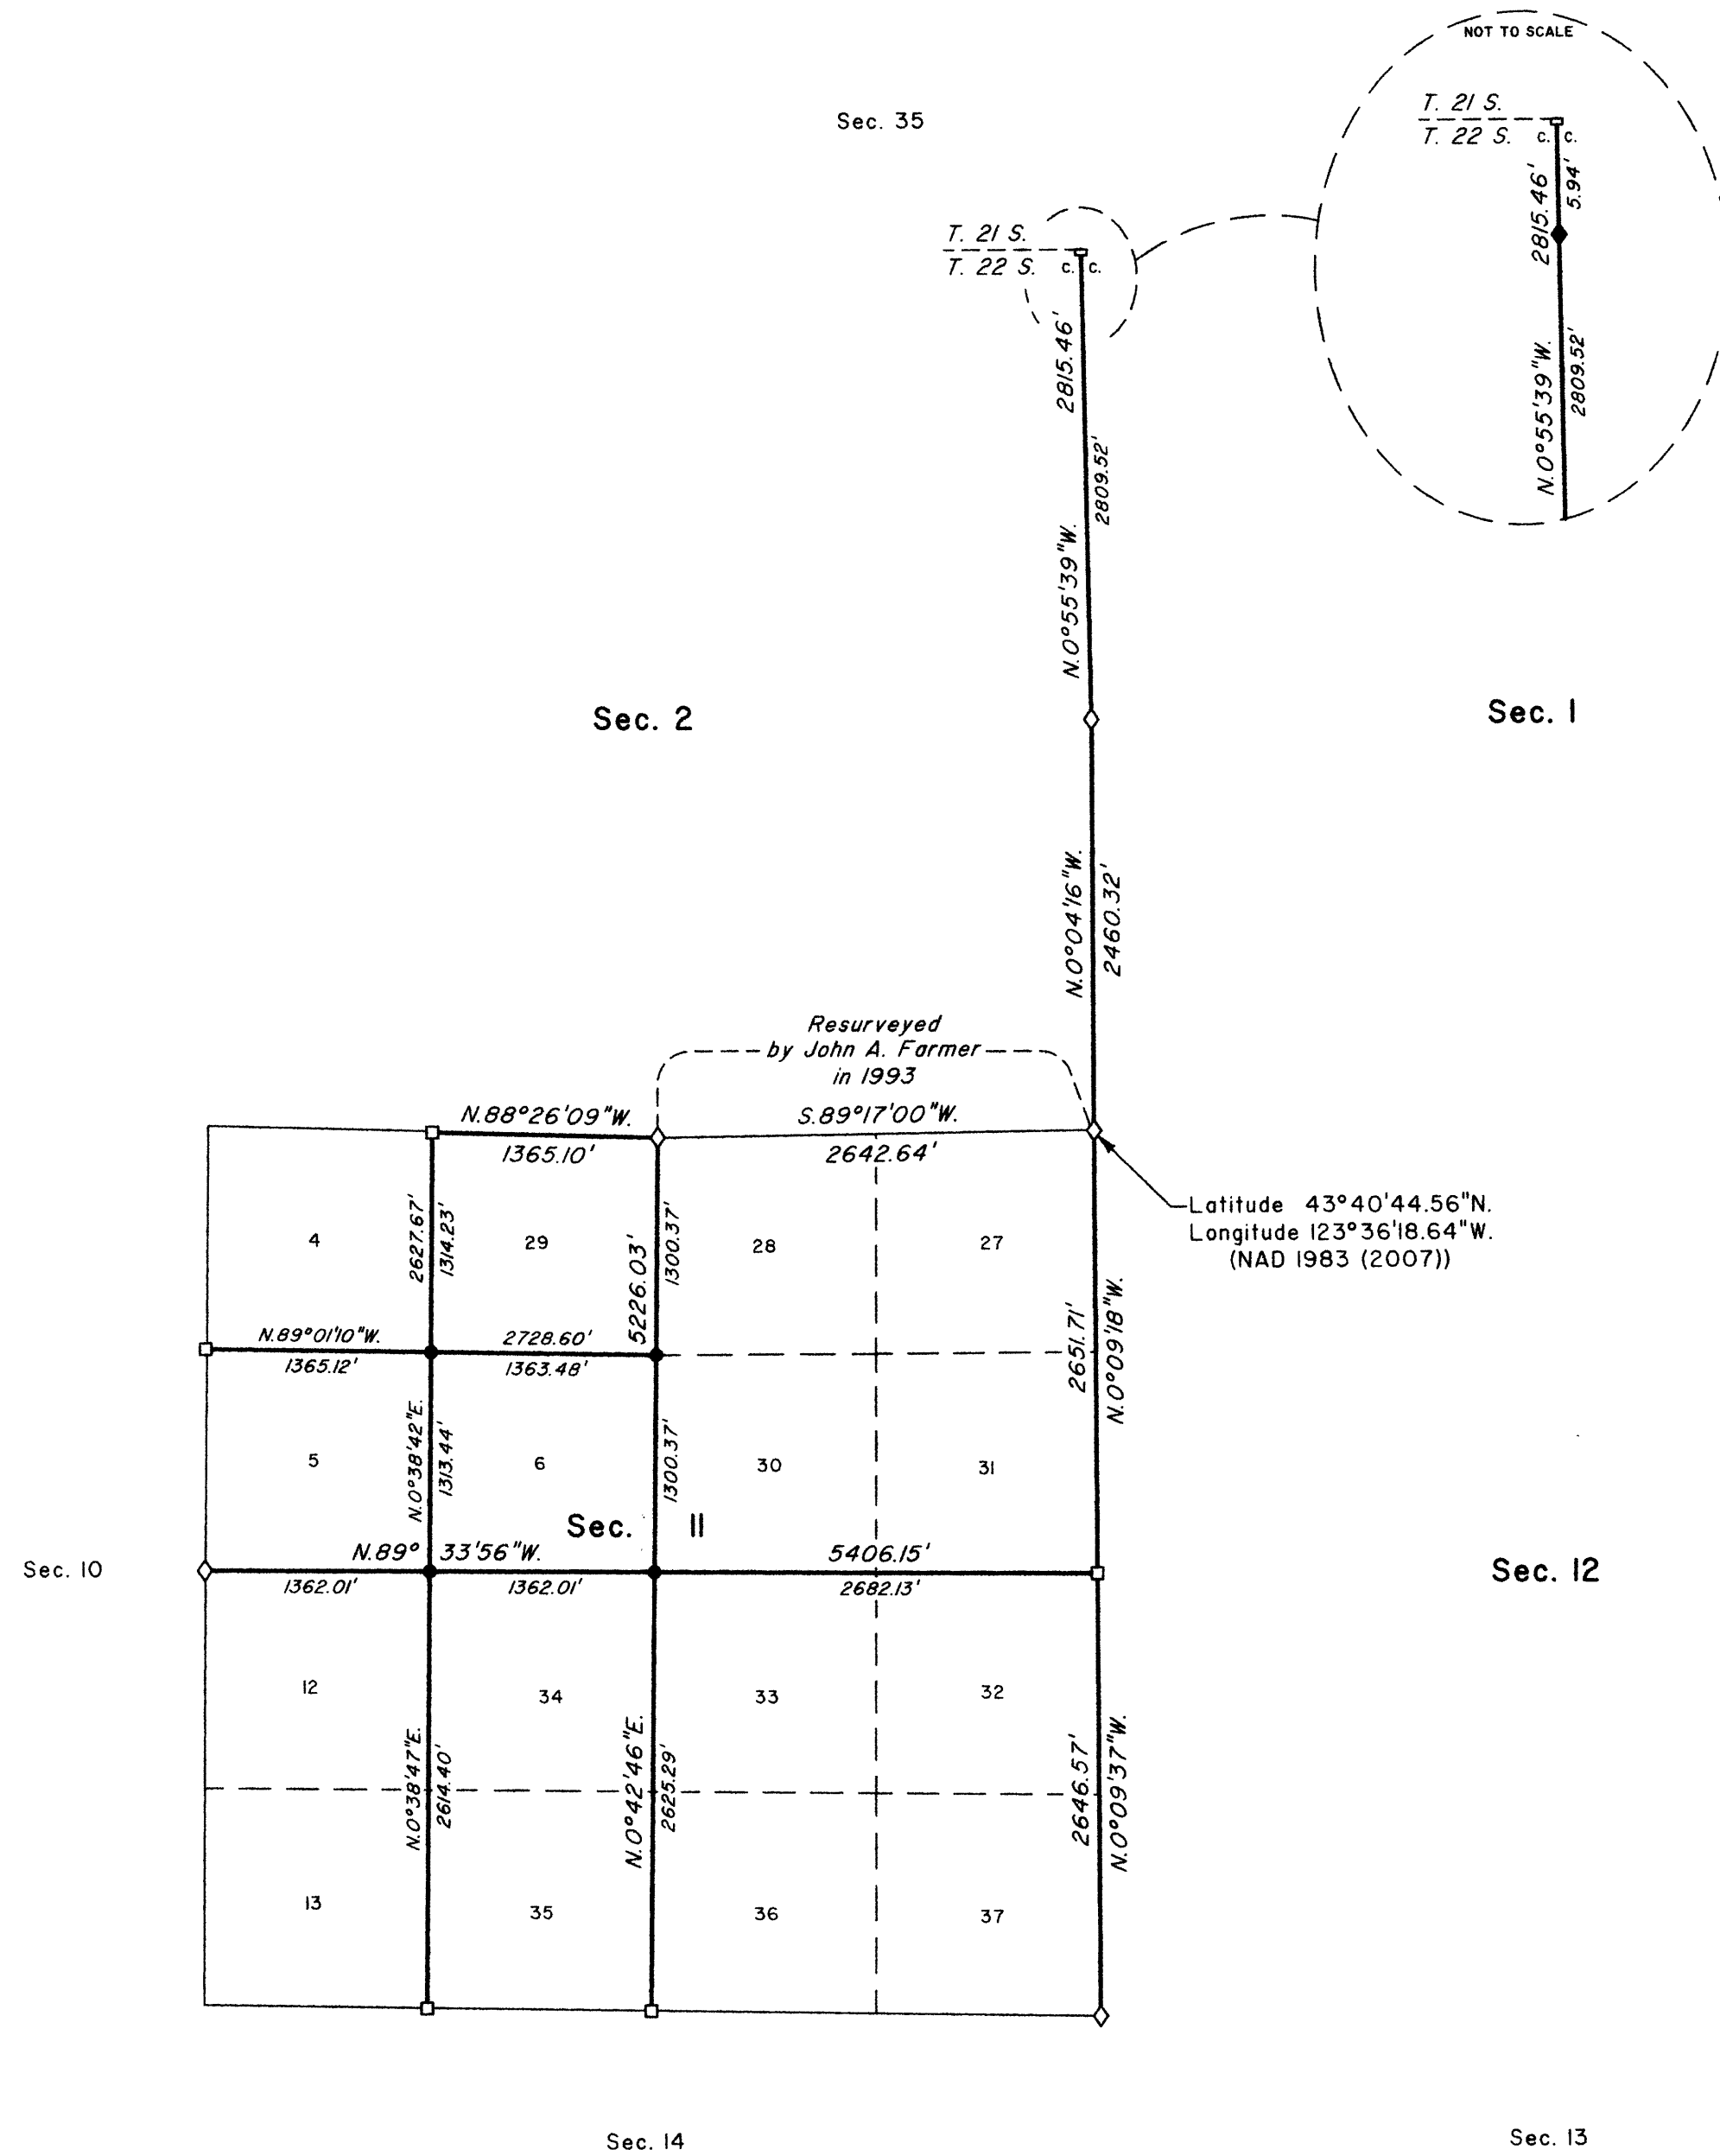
NOT TO SCALE

T. 21 S.
T. 22 S.
c. c.
2815.46'
5.94'
N.0°55'39"W.
2809.52'

Sec. 35

T. 21 S.
T. 22 S.
c. c.
2815.46'
2809.52'
N.0°55'39"W.

Sec. 2

Sec. 1

N.0°04'16"W.
2460.32'

Resurveyed by John A. Farmer in 1993

N.88°26'09"W.
1365.10'
S.89°17'00"W.
2642.64'

Latitude 43°40'44.56"N.
Longitude 123°36'18.64"W.
(NAD 1983 (2007))

4
2627.67'
1314.23'
29
5226.03'
1300.37'
28
27
2651.71'
N.0°09'18"W.

N.89°01'10"W.
1365.12'
2728.60'
1363.48'

5
N.0°38'42"E.
1313.44'
6
1300.37'
30
31

Sec. 11

Sec. 10
N.89° 33'56"W.
1362.01'
1362.01'
5406.15'
2682.13'
Sec. 12

12
34
33
32
N.0°38'47"E.
2614.40'
N.0°42'46"E.
2625.29'
2646.57'
N.0°09'37"W.

13
35
36
37

Sec. 14
Sec. 13